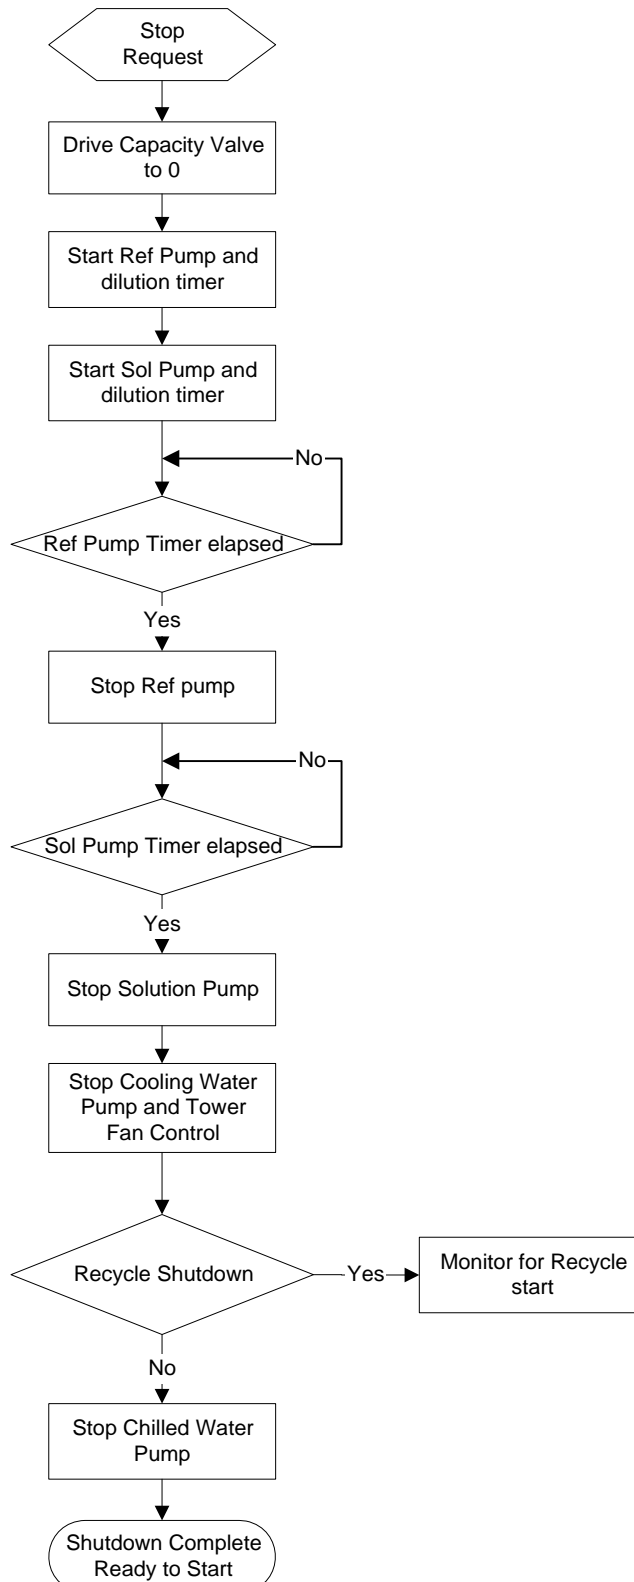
Stop Request

Drive Capacity Valve to 0

Start Ref Pump and dilution timer

Start Sol Pump and dilution timer

No

Ref Pump Timer elapsed

Yes

Stop Ref pump

No

Sol Pump Timer elapsed

Yes

Stop Solution Pump

Stop Cooling Water Pump and Tower Fan Control

Recycle Shutdown

Yes

Monitor for Recycle start

No

Stop Chilled Water Pump

Shutdown Complete Ready to Start